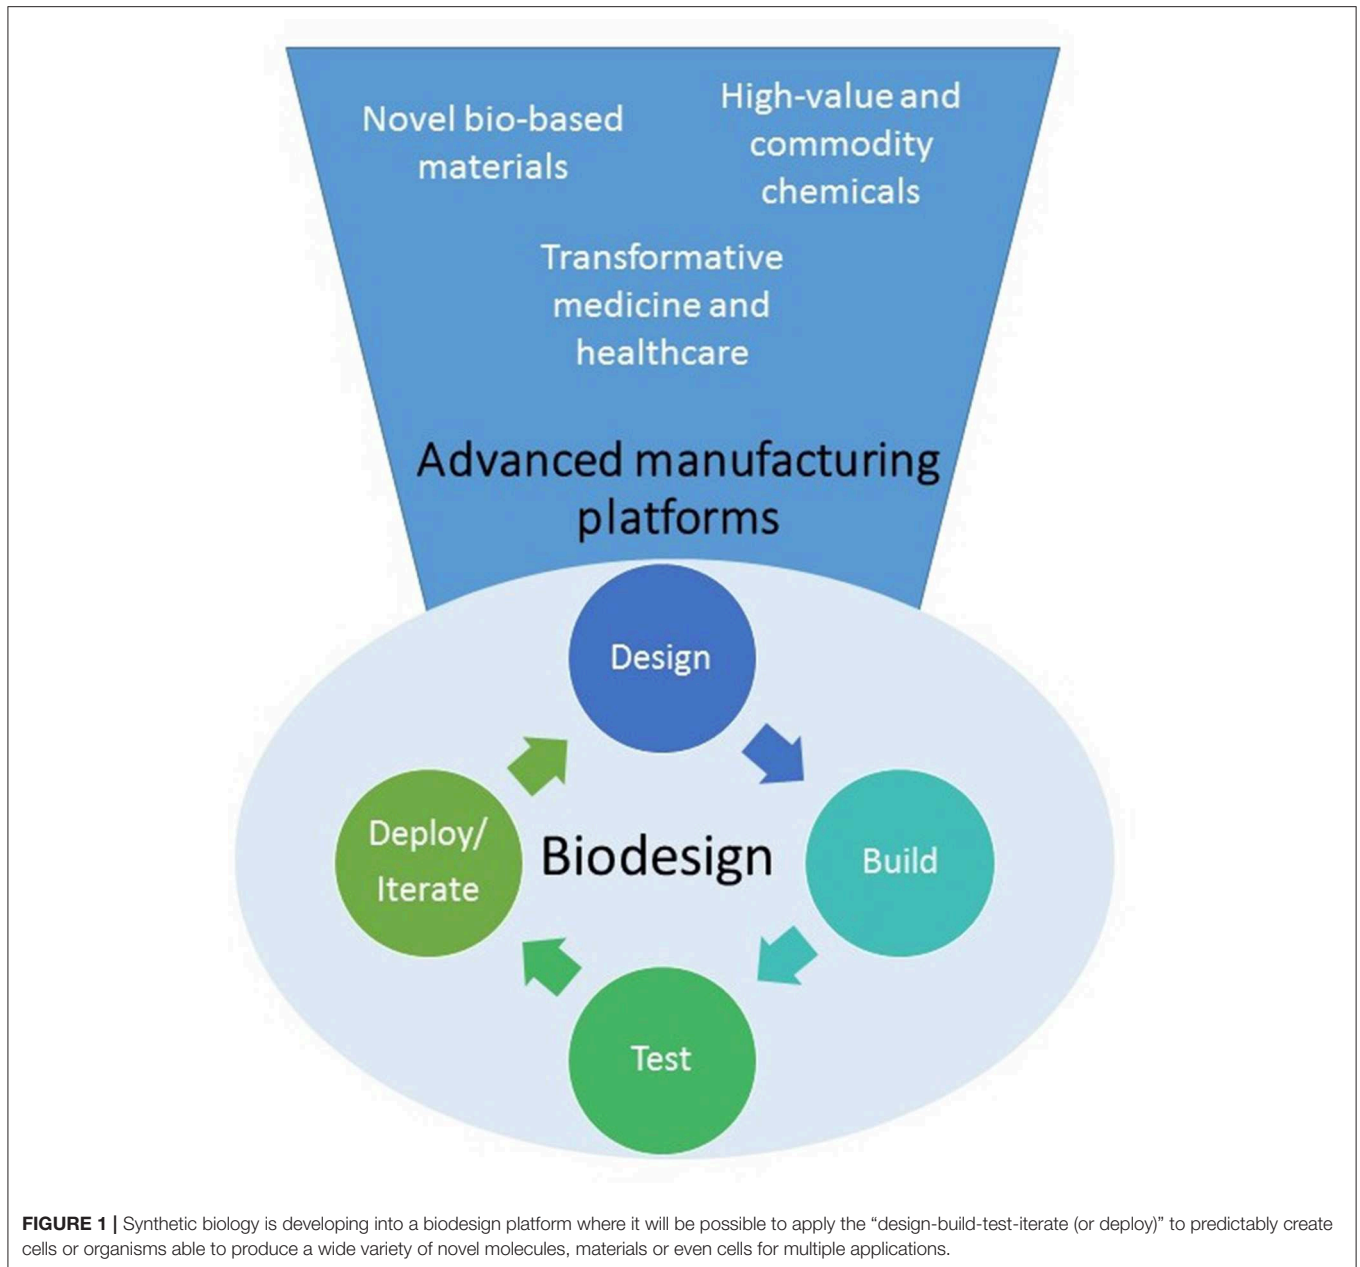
Novel bio-based materials

High-value and commodity chemicals

Transformative medicine and healthcare

Advanced manufacturing platforms

Design

Build

Test

Deploy/ Iterate

Biodesign

**FIGURE 1 |** Synthetic biology is developing into a biodesign platform where it will be possible to apply the "design-build-test-iterate (or deploy)" to predictably create cells or organisms able to produce a wide variety of novel molecules, materials or even cells for multiple applications.